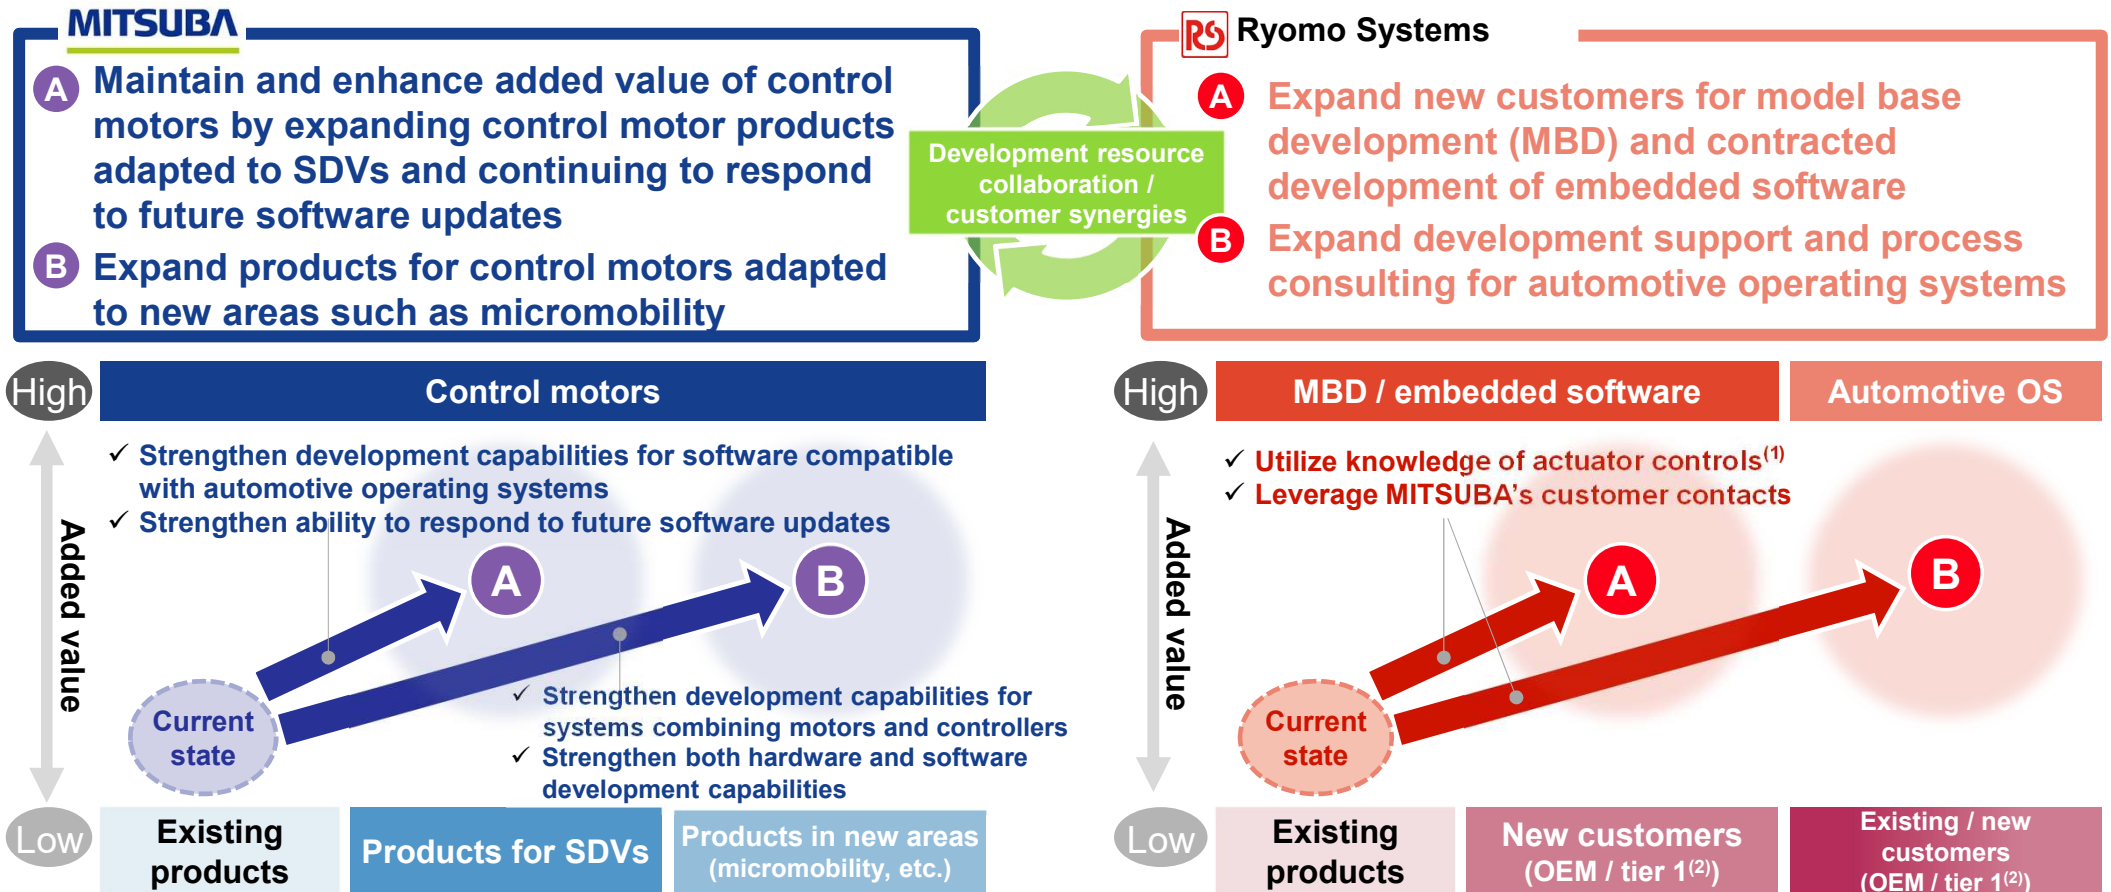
MITSUBA

A Maintain and enhance added value of control motors by expanding control motor products adapted to SDVs and continuing to respond to future software updates

B Expand products for control motors adapted to new areas such as micromobility

Development resource collaboration / customer synergies

RS Ryomo Systems

A Expand new customers for model base development (MBD) and contracted development of embedded software

B Expand development support and process consulting for automotive operating systems

High

Control motors

Added value

✓ Strengthen development capabilities for software compatible with automotive operating systems
✓ Strengthen ability to respond to future software updates

A

B

Current state

✓ Strengthen development capabilities for systems combining motors and controllers
✓ Strengthen both hardware and software development capabilities

Low

Existing products

Products for SDVs

Products in new areas (micromobility, etc.)

High

MBD / embedded software

Automotive OS

Added value

✓ Utilize knowledge of actuator controls$^{(1)}$
✓ Leverage MITSUBA's customer contacts

A

B

Current state

Low

Existing products

New customers (OEM / tier 1$^{(2)}$)

Existing / new customers (OEM / tier 1$^{(2)}$)